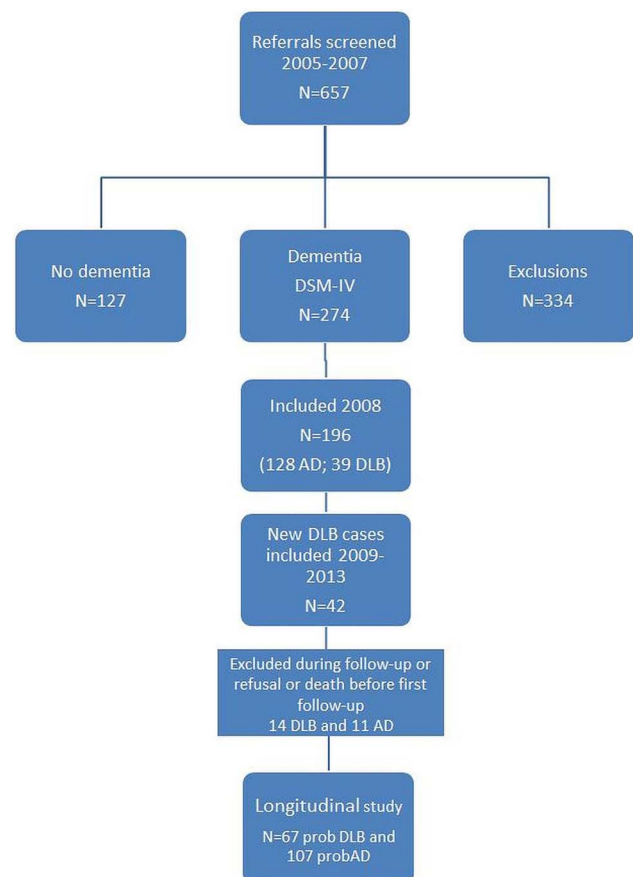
Referrals screened 2005-2007
N=657

No dementia
N=127

Dementia
DSM-IV
N=274

Exclusions
N=334

Included 2008
N=196
(128 AD; 39 DLB)

New DLB cases included 2009-2013
N=42

Excluded during follow-up or refusal or death before first follow-up
14 DLB and 11 AD

Longitudinal study
N=67 prob DLB and 107 probAD